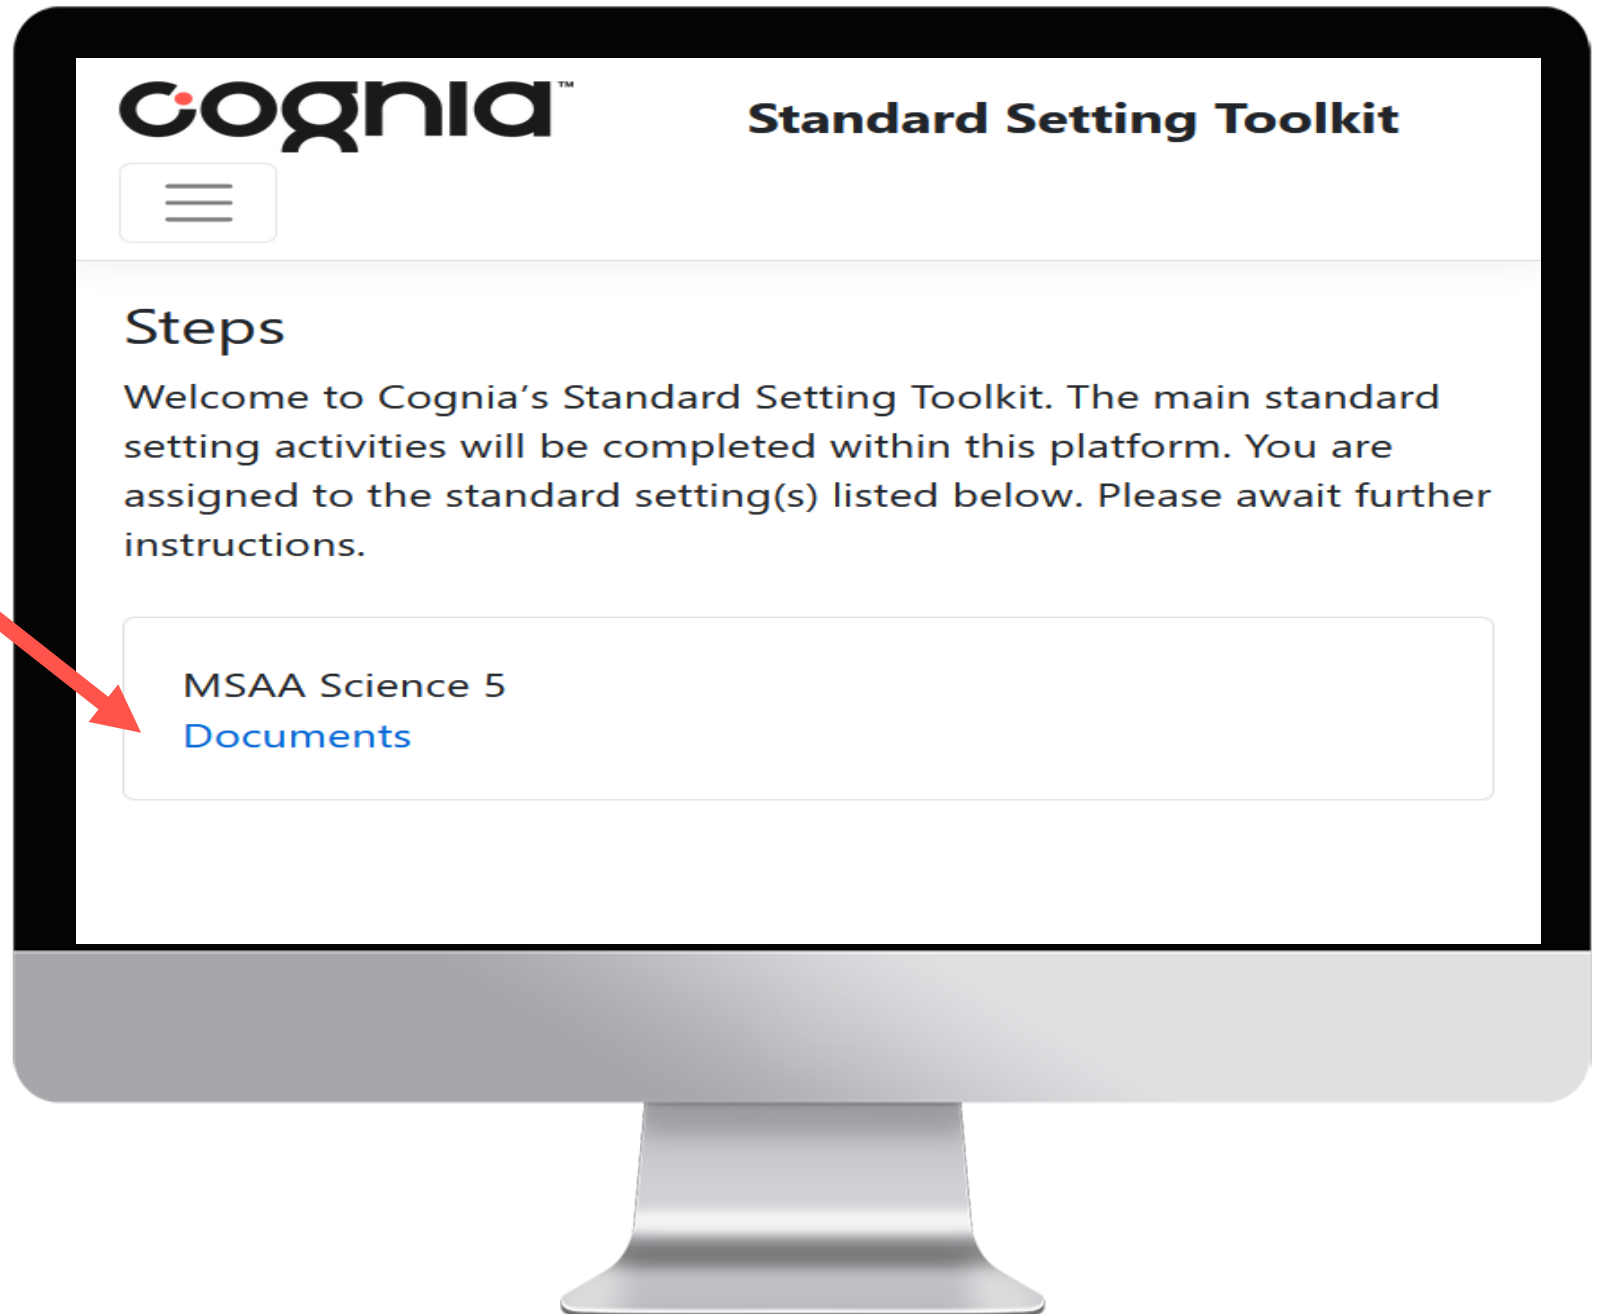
cognia™

Standard Setting Toolkit

Steps

Welcome to Cognia's Standard Setting Toolkit. The main standard setting activities will be completed within this platform. You are assigned to the standard setting(s) listed below. Please await further instructions.

MSAA Science 5
Documents